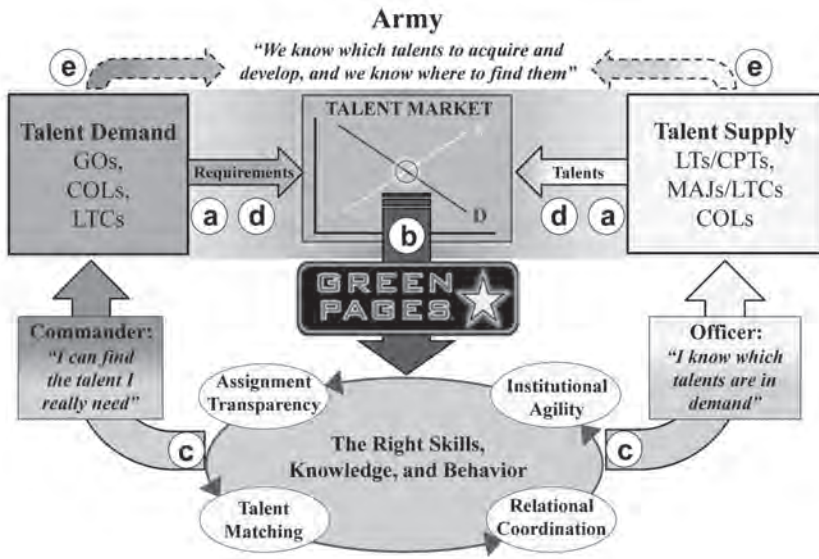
Army

"We know which talents to acquire and develop, and we know where to find them"

e

e

Talent Demand
GOs,
COLs,
LTCs

TALENT MARKET

S

D

Requirements

Talents

Talent Supply
LTs/CPTs,
MAJs/LTCs
COLs

a

d

b

d

a

GREEN PAGES

Commander:
"I can find the talent I really need"

Officer:
"I know which talents are in demand"

Assignment Transparency

Institutional Agility

The Right Skills, Knowledge, and Behavior

c

c

Talent Matching

Relational Coordination